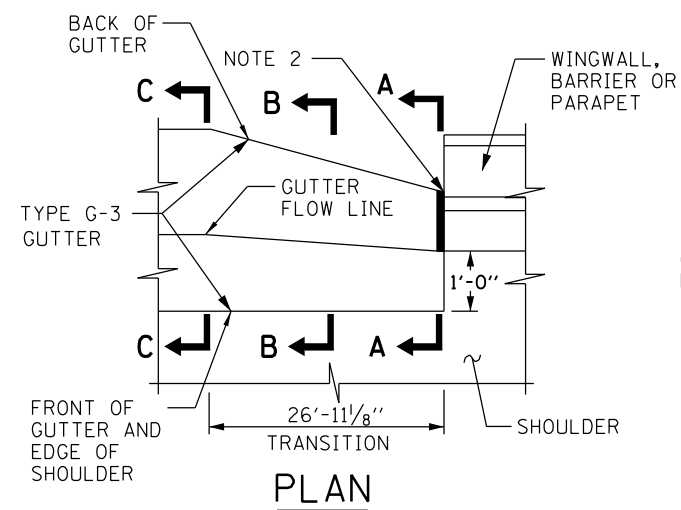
BACK OF GUTTER

NOTE 2

WINGWALL, BARRIER OR PARAPET

C

B

A

TYPE G-3 GUTTER

GUTTER FLOW LINE

1'-0"

C

B

A

FRONT OF GUTTER AND EDGE OF SHOULDER

26'-11$\frac{1}{8}$"

TRANSITION

SHOULDER

PLAN